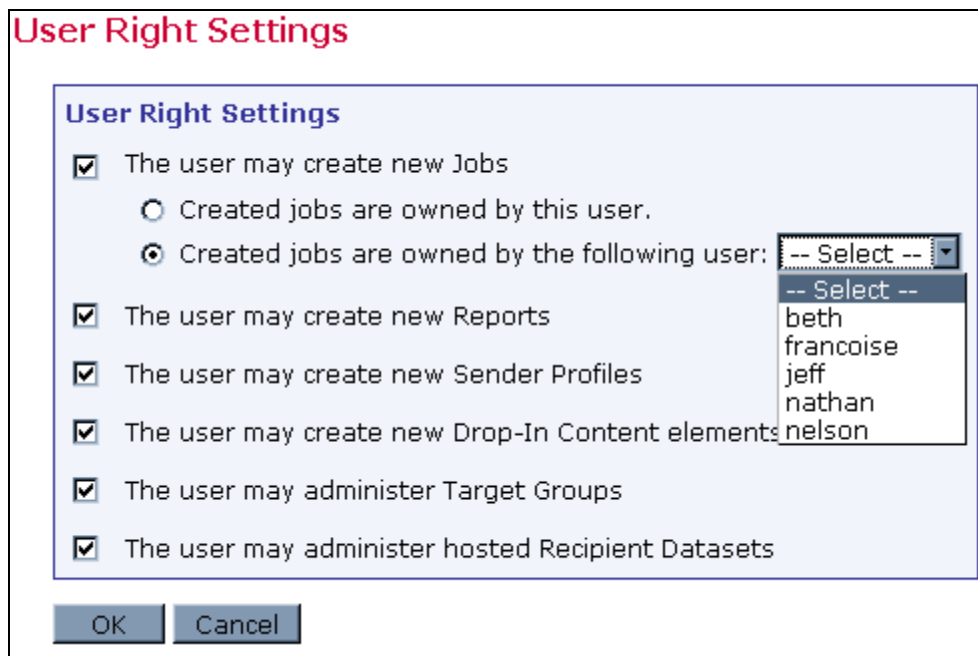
User Right Settings

User Right Settings

The user may create new Jobs

Created jobs are owned by this user.

Created jobs are owned by the following user: -- Select --

-- Select --
beth
francoise
jeff
nathan
nelson

The user may create new Reports

The user may create new Sender Profiles

The user may create new Drop-In Content elements

The user may administer Target Groups

The user may administer hosted Recipient Datasets

OK Cancel